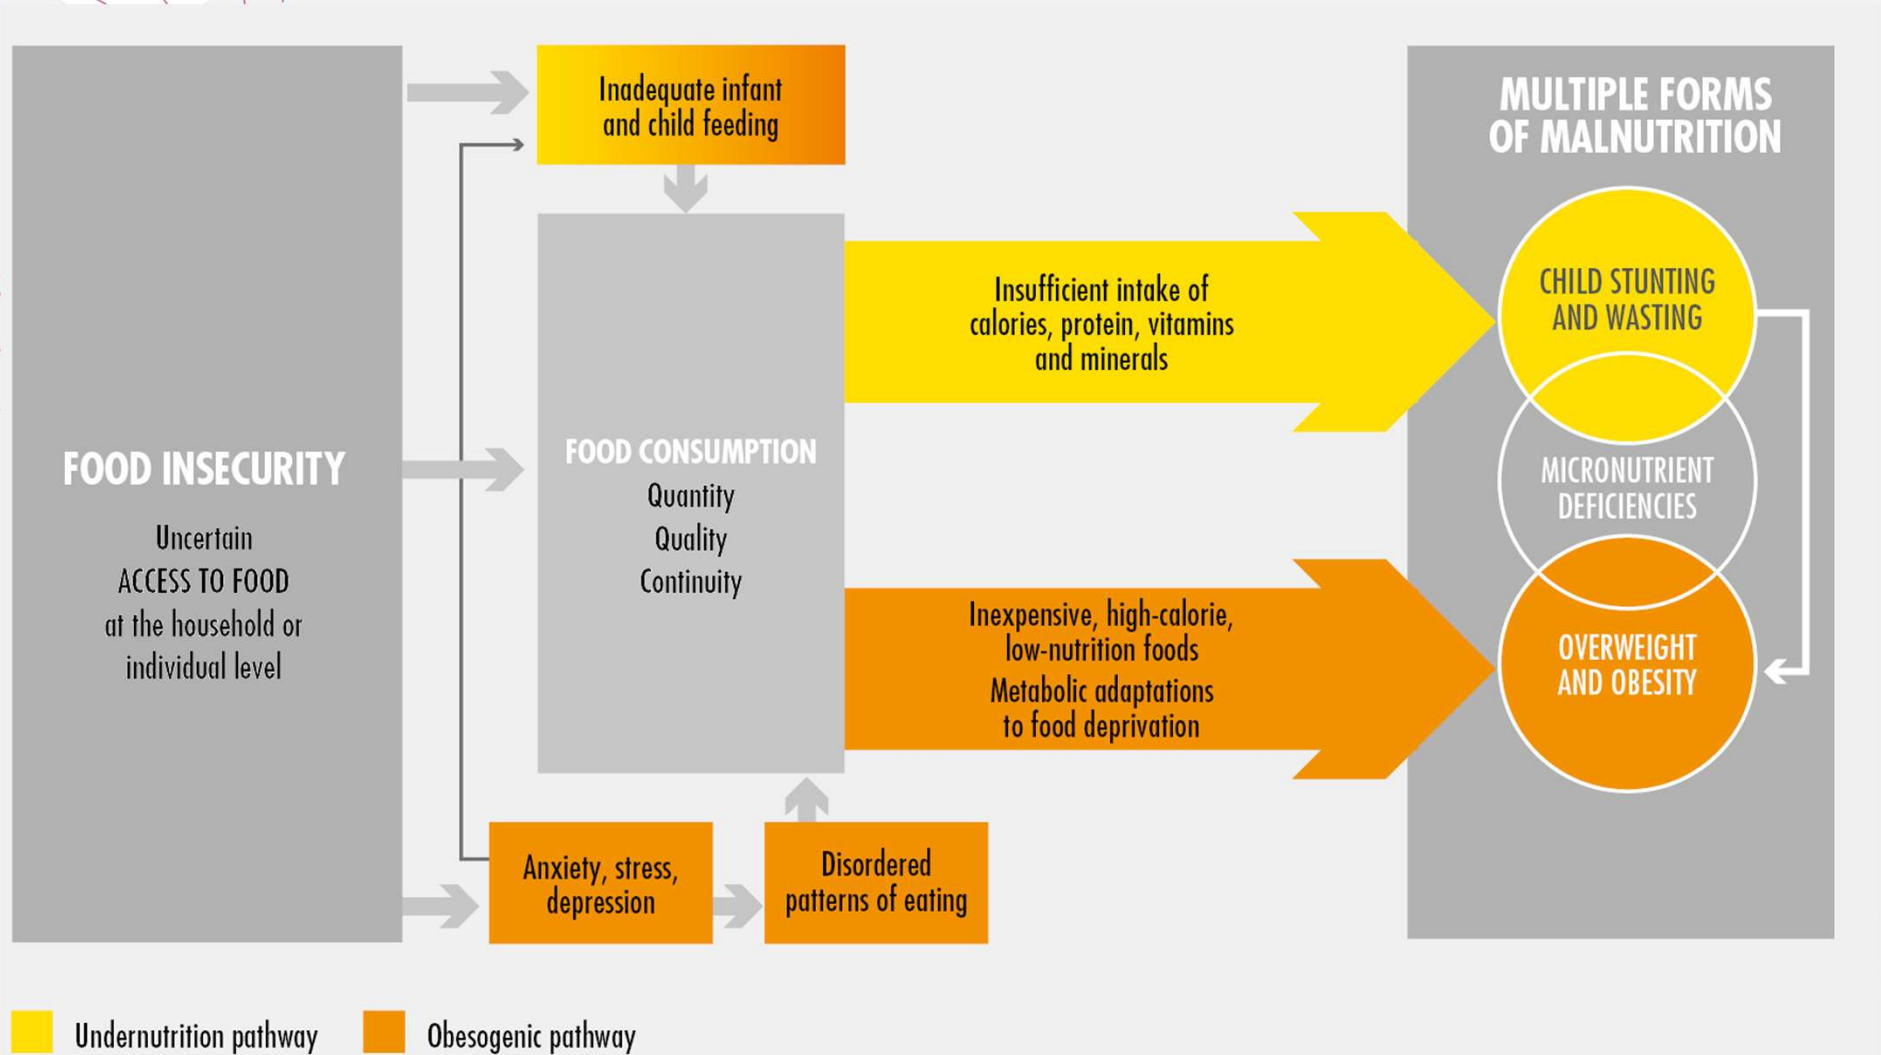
FOOD INSECURITY

Uncertain ACCESS TO FOOD at the household or individual level

Inadequate infant and child feeding

FOOD CONSUMPTION
Quantity
Quality
Continuity

Insufficient intake of calories, protein, vitamins and minerals

Inexpensive, high-calorie, low-nutrition foods
Metabolic adaptations to food deprivation

Anxiety, stress, depression

Disordered patterns of eating

MULTIPLE FORMS OF MALNUTRITION

CHILD STUNTING AND WASTING

MICRONUTRIENT DEFICIENCIES

OVERWEIGHT AND OBESITY

Undernutrition pathway

Obesogenic pathway